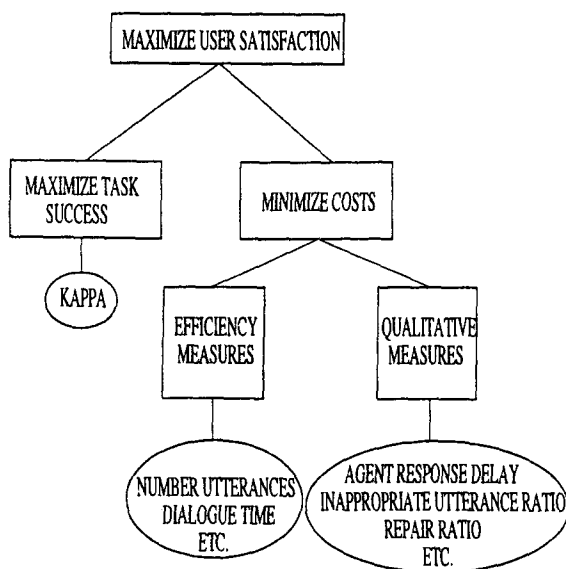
MAXIMIZE USER SATISFACTION

MAXIMIZE TASK SUCCESS

MINIMIZE COSTS

KAPPA

EFFICIENCY MEASURES

QUALITATIVE MEASURES

NUMBER UTTERANCES
DIALOGUE TIME
ETC.

AGENT RESPONSE DELAY
INAPPROPRIATE UTTERANCE RATIO
REPAIR RATIO
ETC.